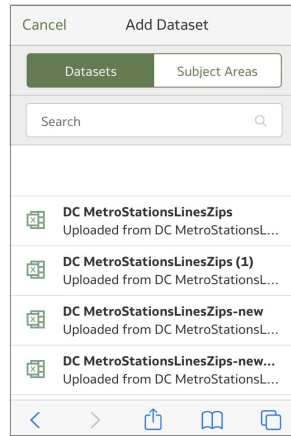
Cancel Add Dataset

Datasets Subject Areas

Search

DC MetroStationsLinesZips
Uploaded from DC MetroStationsL...

DC MetroStationsLinesZips (1)
Uploaded from DC MetroStationsL...

DC MetroStationsLinesZips-new
Uploaded from DC MetroStationsL...

DC MetroStationsLinesZips-new...
Uploaded from DC MetroStationsL...